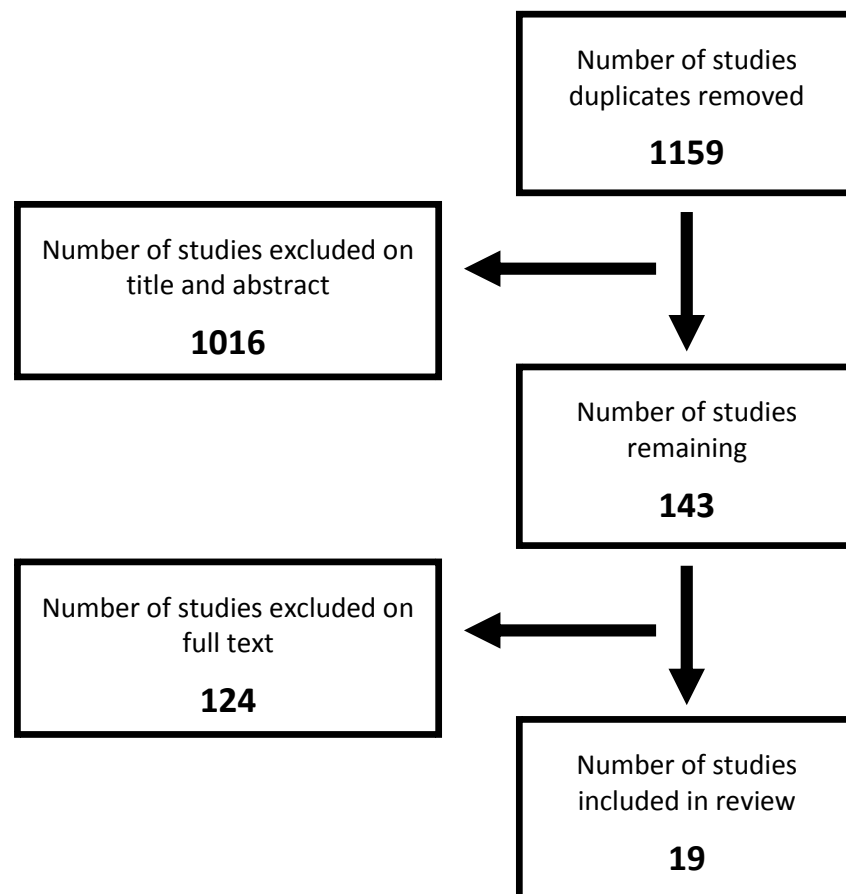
Number of studies duplicates removed

**1159**

Number of studies excluded on title and abstract

**1016**

Number of studies remaining

**143**

Number of studies excluded on full text

**124**

Number of studies included in review

**19**